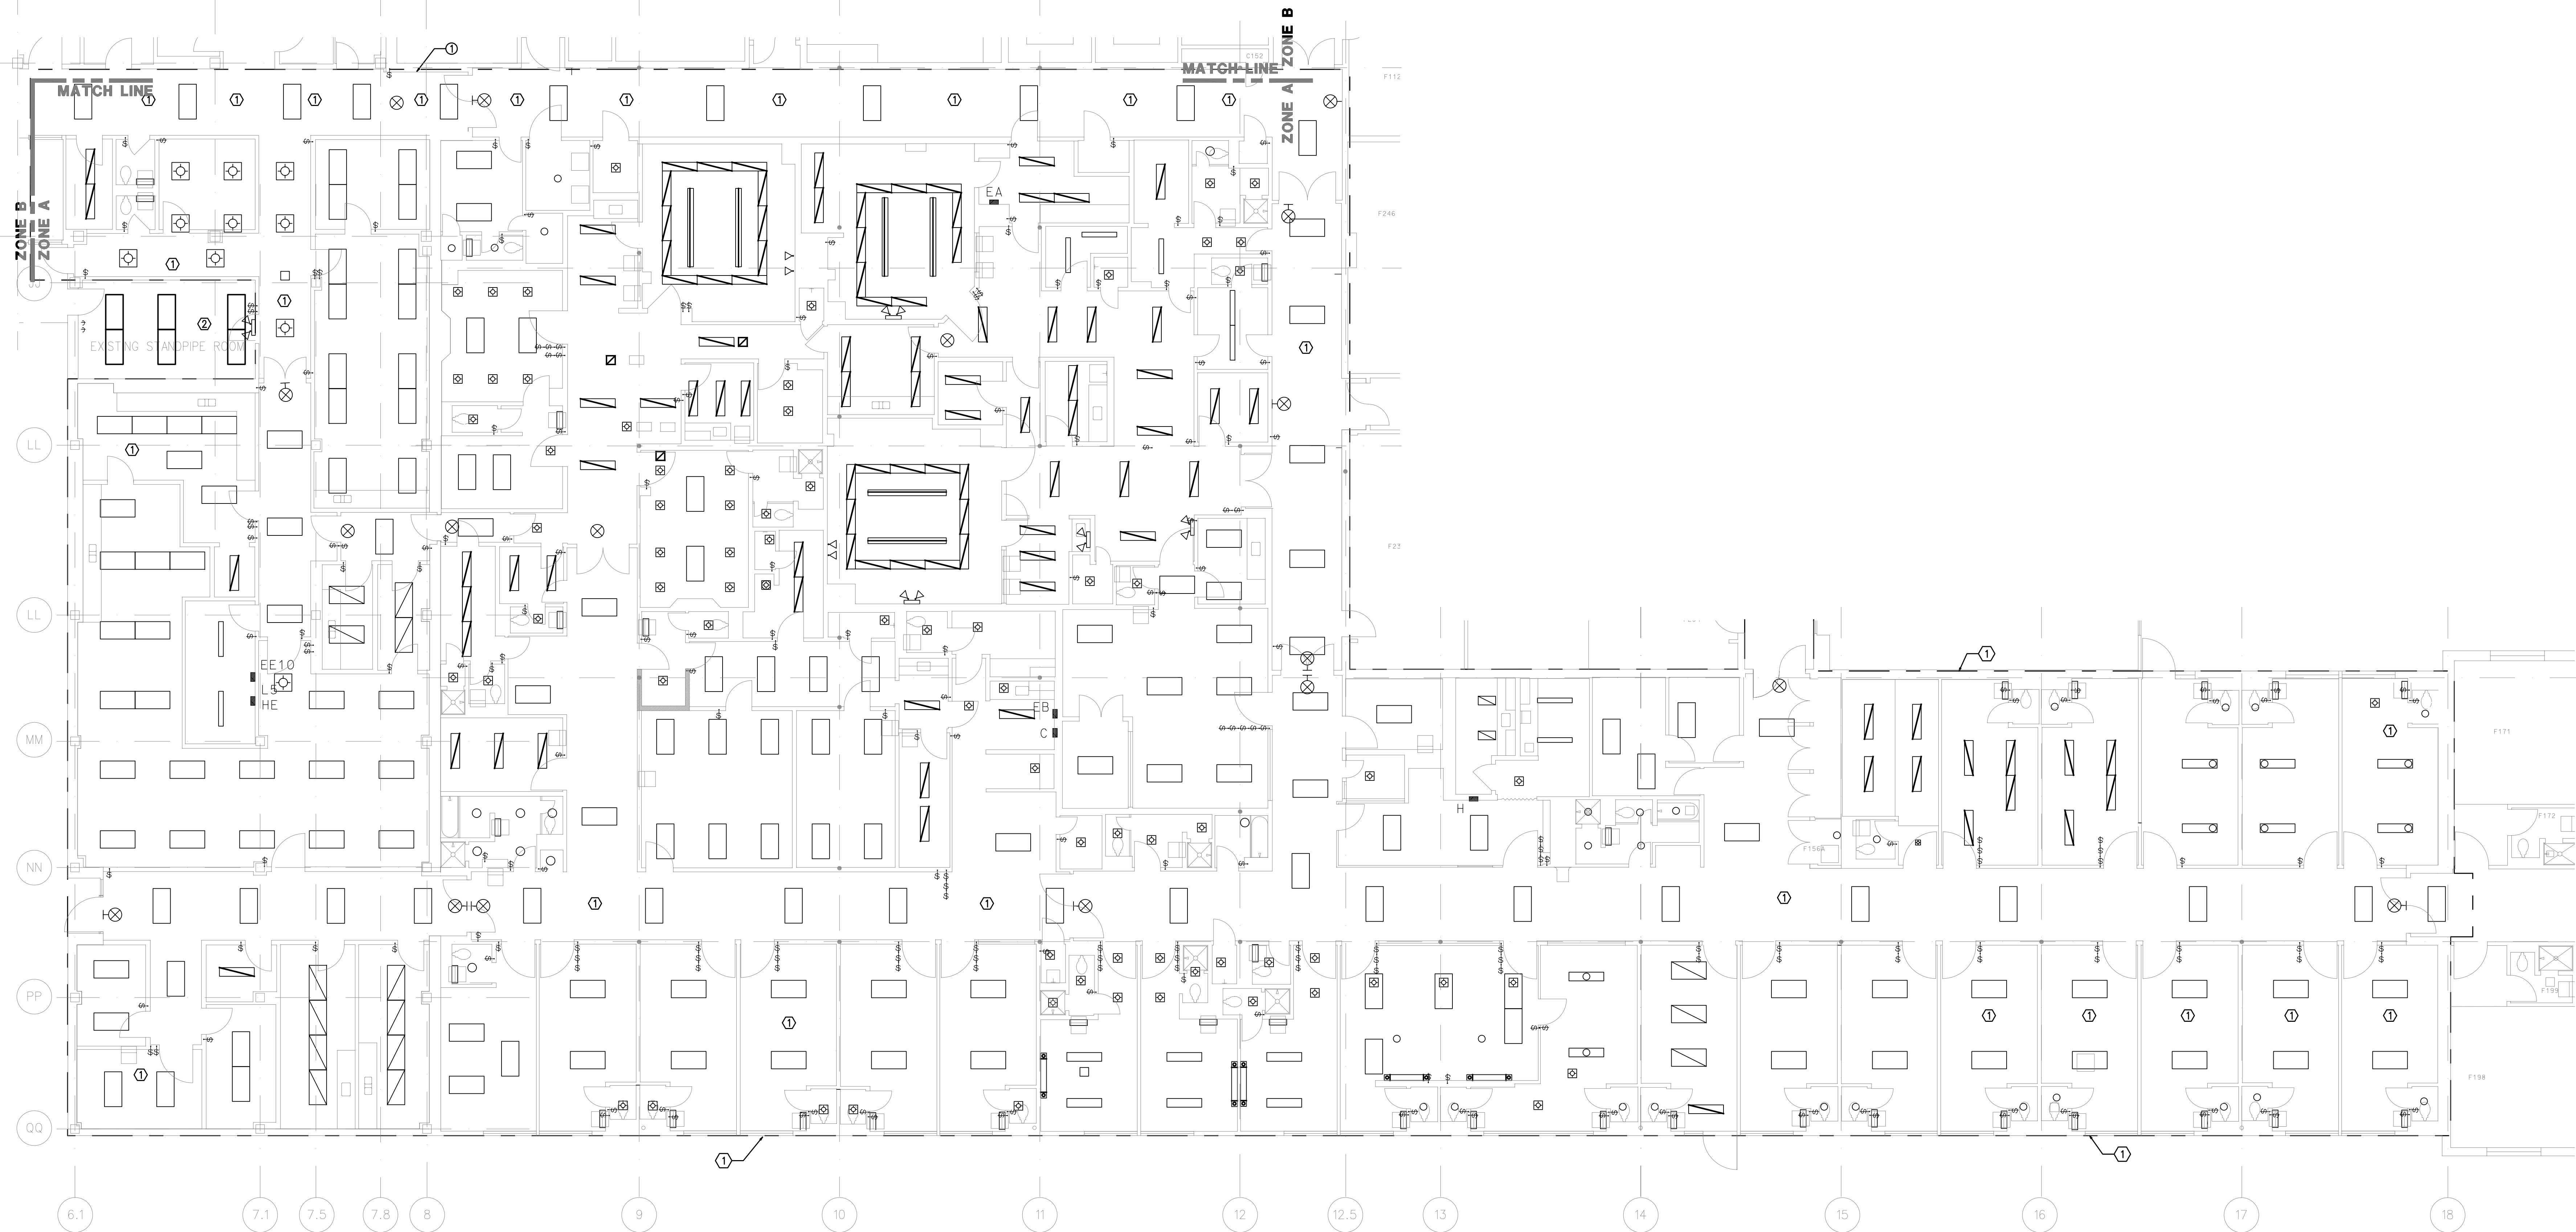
MATCH LINE
MATCH LINE
ZONE B
ZONE A
ZONE B
ZONE A
C152
F112
F246
F23
EA
EXISTING STANDPIPE ROOM
1
2
EE1.0
L5
HE
EB
C
H
LL
LL
MM
NN
PP
QQ
F156A
F171
F172
F198
F198
6.1
7.1
7.5
7.8
8
9
10
11
12
12.5
13
14
15
16
17
18